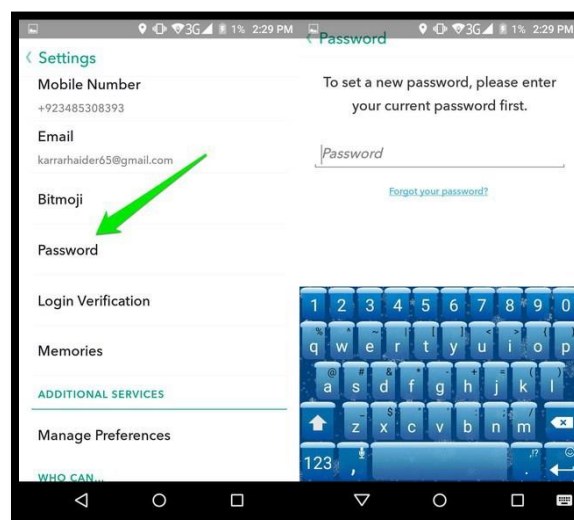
3G 1% 2:29 PM
‹ Settings
Mobile Number
+923485308393
Email
karrarhaider65@gmail.com
Bitmoji
Password
Login Verification
Memories
ADDITIONAL SERVICES
Manage Preferences
WHO CAN...

3G 1% 2:29 PM
‹ Password
To set a new password, please enter your current password first.
Password
Forgot your password?

1 2 3 4 5 6 7 8 9 0
q w e r t y u i o p
a s d f g h j k l
z x c v b n m
123 , .